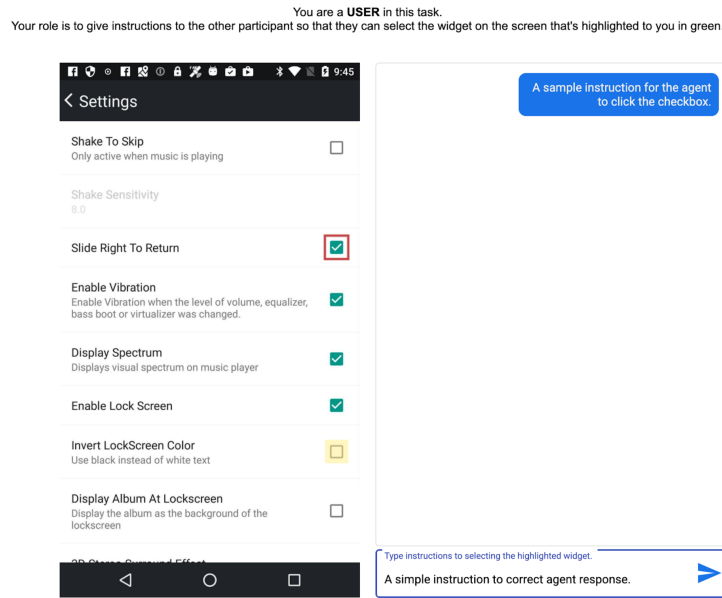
You are a **USER** in this task.
Your role is to give instructions to the other participant so that they can select the widget on the screen that's highlighted to you in green

9:45

< Settings

Shake To Skip
Only active when music is playing

Shake Sensitivity
8.0

Slide Right To Return

Enable Vibration
Enable Vibration when the level of volume, equalizer, bass boot or virtualizer was changed.

Display Spectrum
Displays visual spectrum on music player

Enable Lock Screen

Invert LockScreen Color
Use black instead of white text

Display Album At Lockscreen
Display the album as the background of the lockscreen

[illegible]

A sample instruction for the agent to click the checkbox.

Type instructions to selecting the highlighted widget.
A simple instruction to correct agent response.